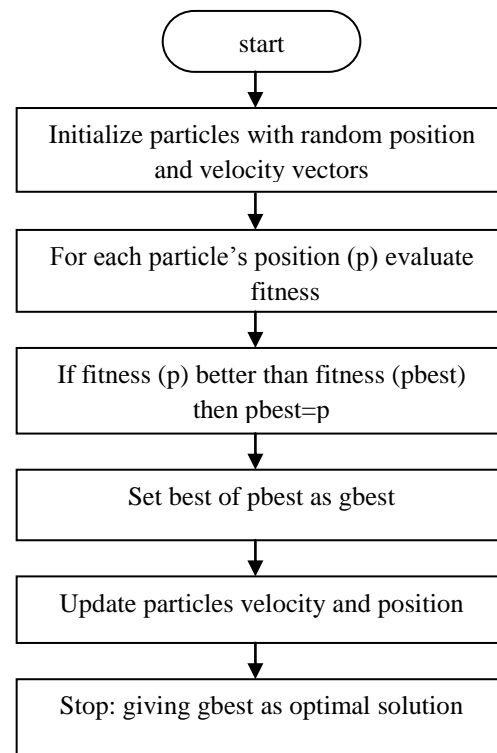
start

Initialize particles with random position and velocity vectors

For each particle's position (p) evaluate fitness

If fitness (p) better than fitness (pbest) then pbest=p

Set best of pbest as gbest

Update particles velocity and position

Stop: giving gbest as optimal solution